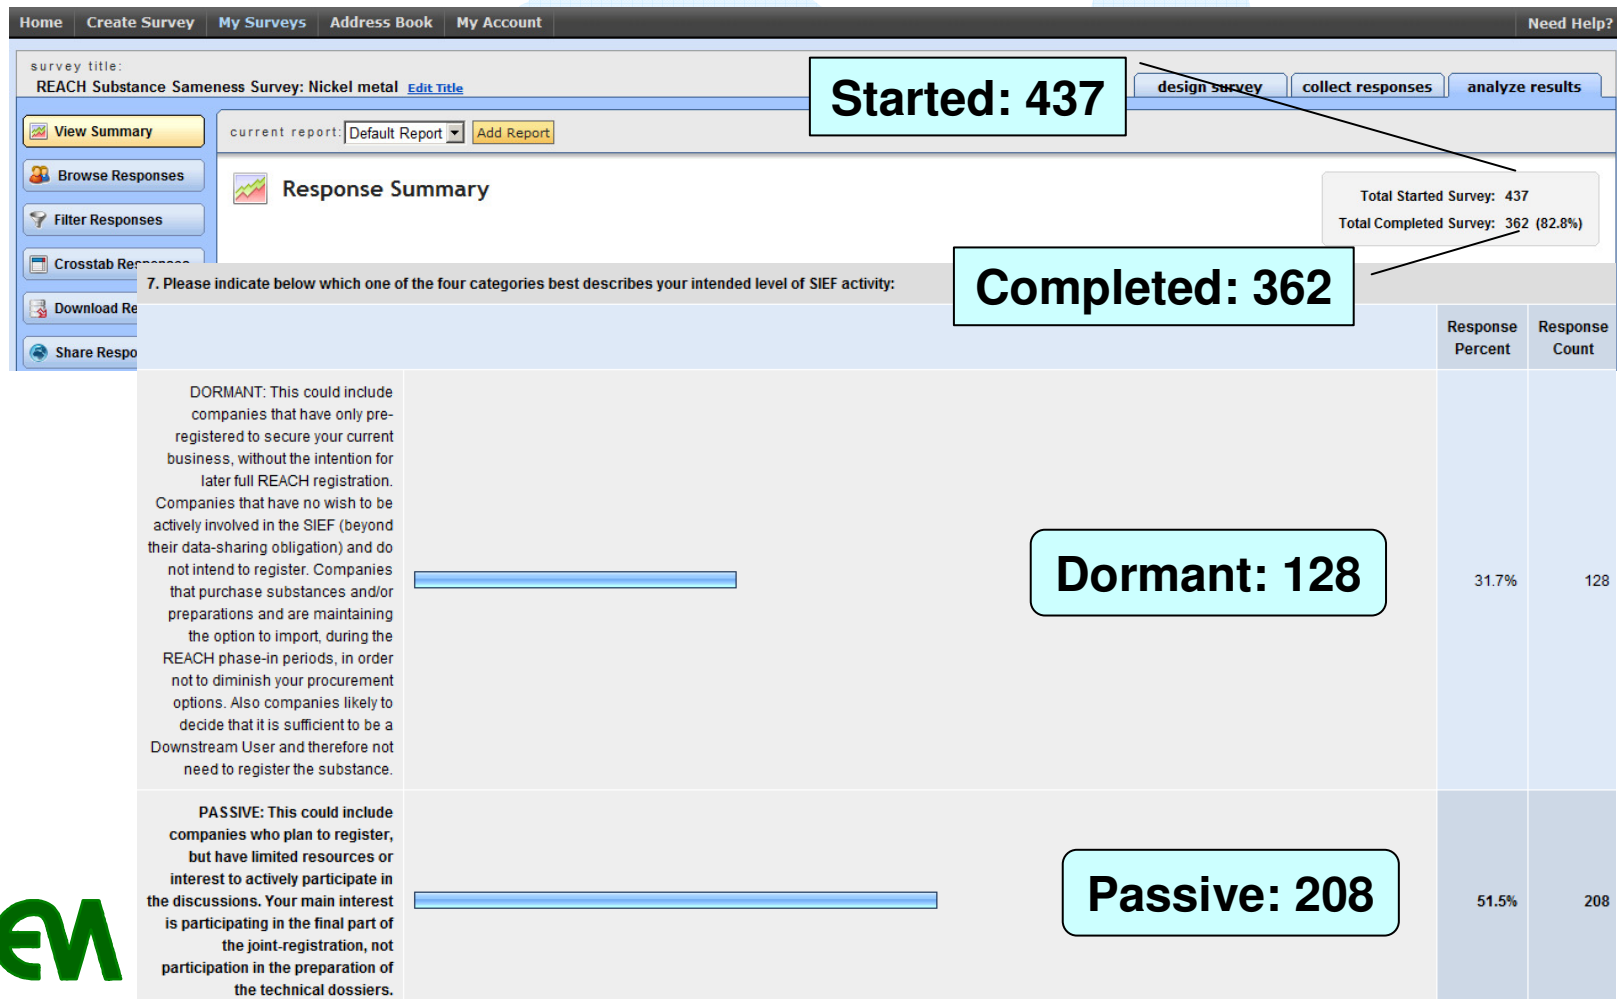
Home | Create Survey | My Surveys | Address Book | My Account | Need Help?

survey title:
REACH Substance Sameness Survey: Nickel metal Edit Title

Started: 437

design survey | collect responses | analyze results

View Summary
Browse Responses
Filter Responses
Crosstab Re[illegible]
Download Re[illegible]
Share Respo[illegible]

current report: Default Report Add Report

Response Summary

Total Started Survey: 437
Total Completed Survey: 362 (82.8%)

Completed: 362

7. Please indicate below which one of the four categories best describes your intended level of SIEF activity:

| | | Response Percent | Response Count |
|---|---|---|---|
| DORMANT: This could include companies that have only pre-registered to secure your current business, without the intention for later full REACH registration. Companies that have no wish to be actively involved in the SIEF (beyond their data-sharing obligation) and do not intend to register. Companies that purchase substances and/or preparations and are maintaining the option to import, during the REACH phase-in periods, in order not to diminish your procurement options. Also companies likely to decide that it is sufficient to be a Downstream User and therefore not need to register the substance. | Dormant: 128 | 31.7% | 128 |
| PASSIVE: This could include companies who plan to register, but have limited resources or interest to actively participate in the discussions. Your main interest is participating in the final part of the joint-registration, not participation in the preparation of the technical dossiers. | Passive: 208 | 51.5% | 208 |